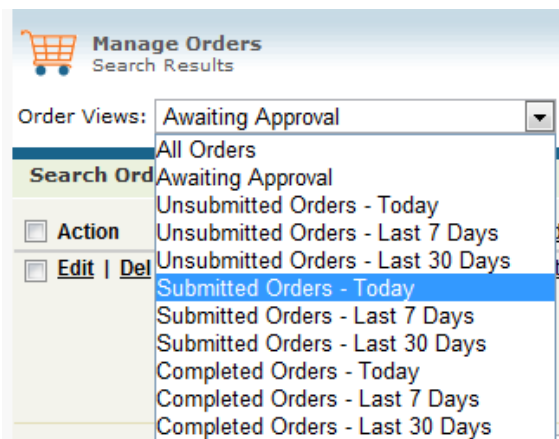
Manage Orders
Search Results

Order Views: Awaiting Approval

Search Ord

Action

Edit | Del

All Orders
Awaiting Approval
Unsubmitted Orders - Today
Unsubmitted Orders - Last 7 Days
Unsubmitted Orders - Last 30 Days
Submitted Orders - Today
Submitted Orders - Last 7 Days
Submitted Orders - Last 30 Days
Completed Orders - Today
Completed Orders - Last 7 Days
Completed Orders - Last 30 Days